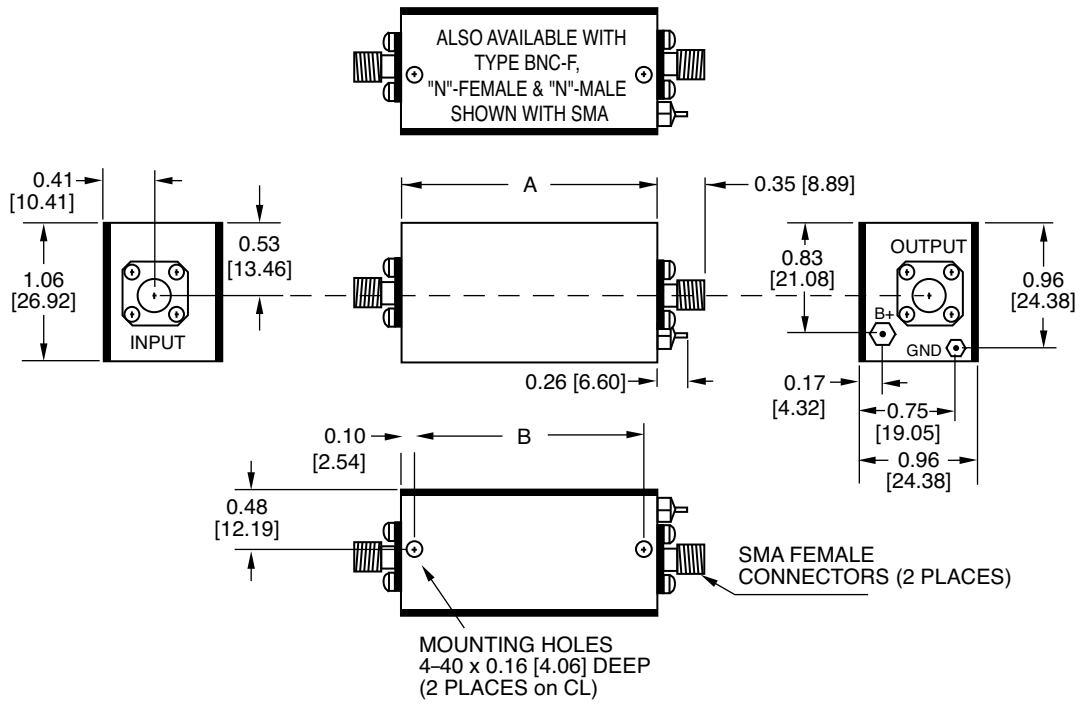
ALSO AVAILABLE WITH TYPE BNC-F, "N"-FEMALE & "N"-MALE SHOWN WITH SMA

0.41 [10.41]

1.06 [26.92]

INPUT

0.53 [13.46]

A

0.35 [8.89]

0.26 [6.60]

0.83 [21.08]

OUTPUT

B+

GND

0.96 [24.38]

0.17 [4.32]

0.75 [19.05]

0.96 [24.38]

0.10 [2.54]

B

0.48 [12.19]

SMA FEMALE CONNECTORS (2 PLACES)

MOUNTING HOLES 4–40 x 0.16 [4.06] DEEP (2 PLACES on CL)